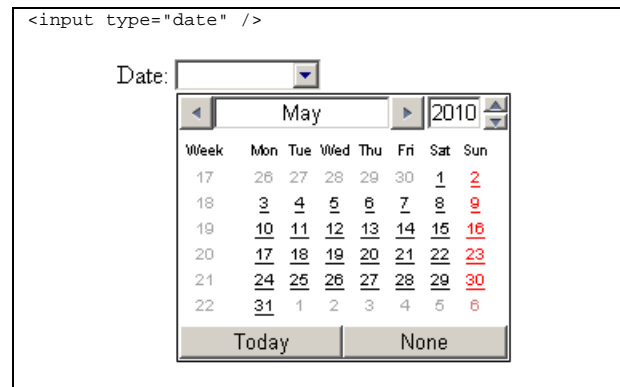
<input type="date" />

Date:

May 2010

| Week | Mon | Tue | Wed | Thu | Fri | Sat | Sun |
|---|---|---|---|---|---|---|---|
| 17 | 26 | 27 | 28 | 29 | 30 | 1 | 2 |
| 18 | 3 | 4 | 5 | 6 | 7 | 8 | 9 |
| 19 | 10 | 11 | 12 | 13 | 14 | 15 | 16 |
| 20 | 17 | 18 | 19 | 20 | 21 | 22 | 23 |
| 21 | 24 | 25 | 26 | 27 | 28 | 29 | 30 |
| 22 | 31 | 1 | 2 | 3 | 4 | 5 | 6 |

Today None